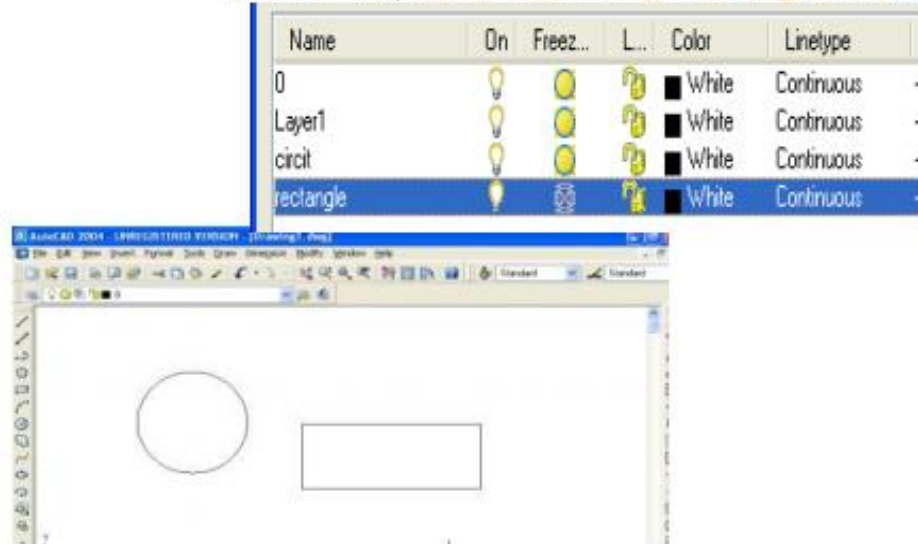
| Name | On | Freez... | L... | Color | Linetype |
|---|---|---|---|---|---|
| 0 | | | | White | Continuous |
| Layer1 | | | | White | Continuous |
| circit | | | | White | Continuous |
| rectangle | | | | White | Continuous |

AutoCAD 2004 - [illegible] - [Drawing1.dwg]
File Edit View Insert Format Tools Draw Dimension Modify Window Help
Standard Standard